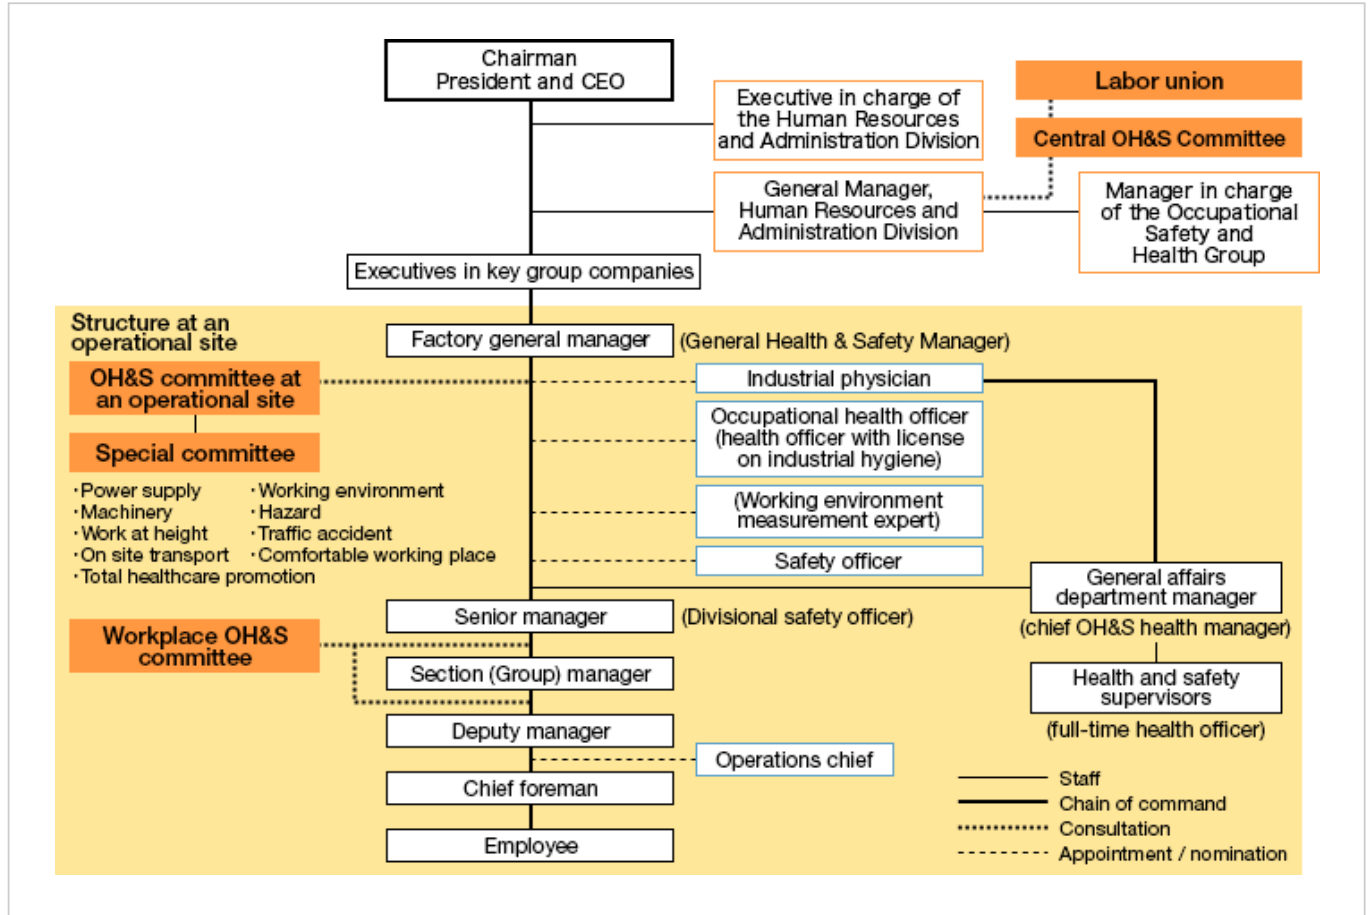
Chairman
President and CEO

Executive in charge of the Human Resources and Administration Division

Labor union

Central OH&S Committee

General Manager, Human Resources and Administration Division

Manager in charge of the Occupational Safety and Health Group

Executives in key group companies

Structure at an operational site

Factory general manager (General Health & Safety Manager)

OH&S committee at an operational site

Industrial physician

Special committee

Occupational health officer (health officer with license on industrial hygiene)

·Power supply ·Working environment
·Machinery ·Hazard
·Work at height ·Traffic accident
·On site transport ·Comfortable working place
·Total healthcare promotion

(Working environment measurement expert)

Safety officer

General affairs department manager
(chief OH&S health manager)

Senior manager (Divisional safety officer)

Workplace OH&S committee

Section (Group) manager

Health and safety supervisors
(full-time health officer)

Deputy manager

Operations chief

Chief foreman

Employee

Staff
Chain of command
Consultation
Appointment / nomination